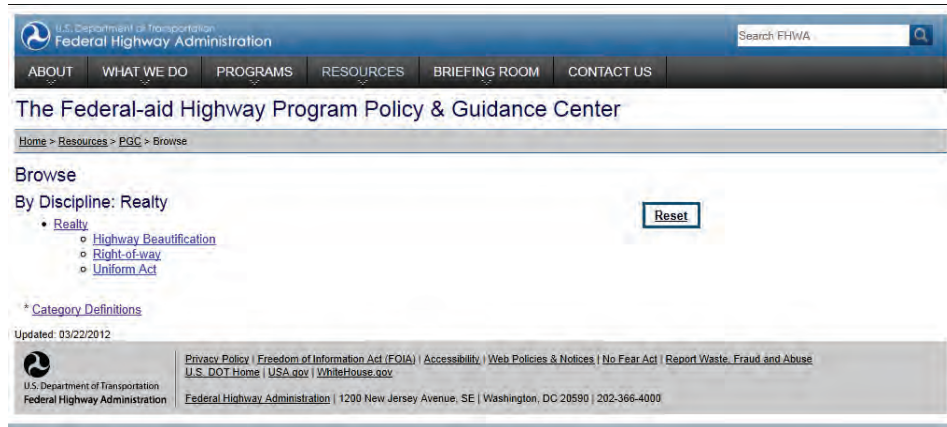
U.S. Department of Transportation
Federal Highway Administration

Search FHWA

ABOUT | WHAT WE DO | PROGRAMS | RESOURCES | BRIEFING ROOM | CONTACT US

The Federal-aid Highway Program Policy & Guidance Center

Home > Resources > PGC > Browse

Browse

By Discipline: Realty

Reset

- Realty
  - Highway Beautification
  - Right-of-way
  - Uniform Act

* Category Definitions

Updated: 03/22/2012

U.S. Department of Transportation
Federal Highway Administration

Privacy Policy | Freedom of Information Act (FOIA) | Accessibility | Web Policies & Notices | No Fear Act | Report Waste, Fraud and Abuse
U.S. DOT Home | USA.gov | WhiteHouse.gov

Federal Highway Administration | 1200 New Jersey Avenue, SE | Washington, DC 20590 | 202-366-4000